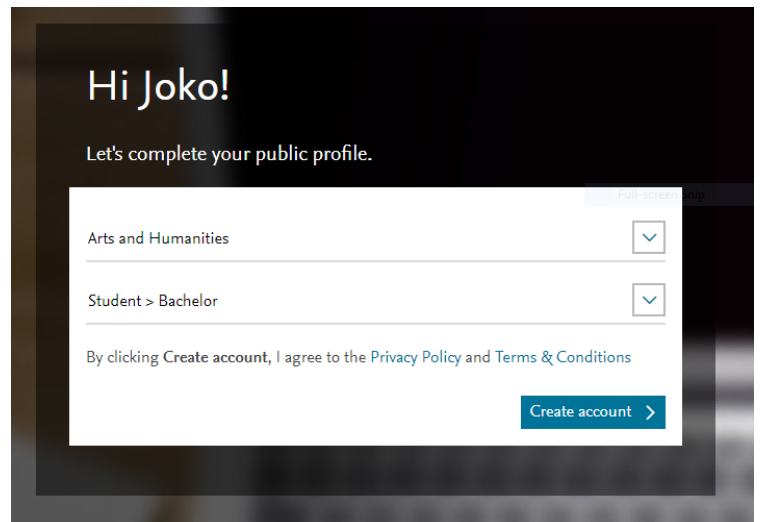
Hi Joko!

Let's complete your public profile.

Full-screen Snip

Arts and Humanities

Student > Bachelor

By clicking Create account, I agree to the Privacy Policy and Terms & Conditions

Create account